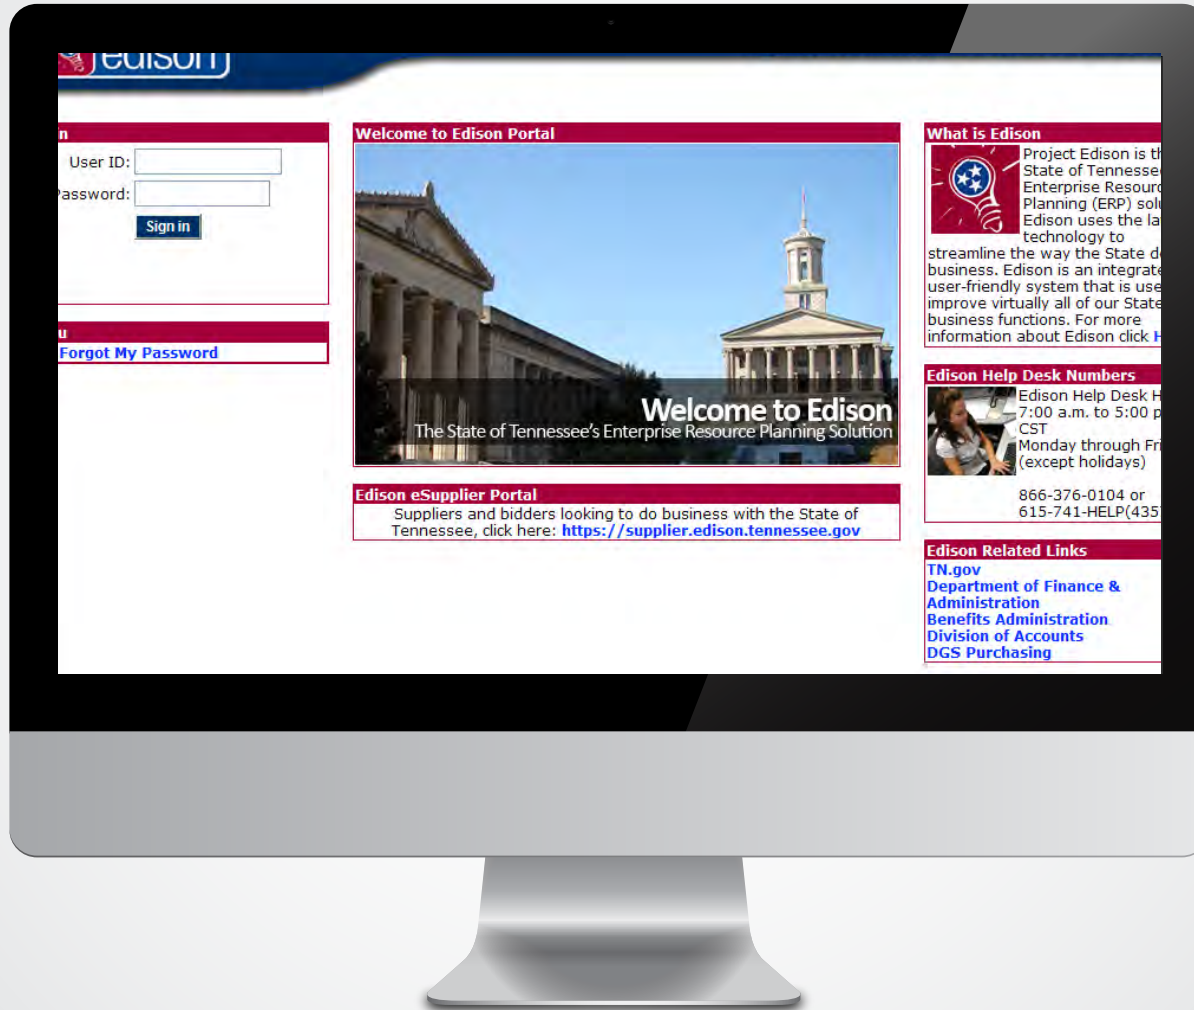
edison

n

User ID:

assword:

Sign in

u

Forgot My Password

Welcome to Edison Portal

Welcome to Edison
The State of Tennessee's Enterprise Resource Planning Solution

Edison eSupplier Portal

Suppliers and bidders looking to do business with the State of Tennessee, click here: https://supplier.edison.tennessee.gov

What is Edison

Project Edison is th State of Tennesse Enterprise Resour Planning (ERP) sol Edison uses the la technology to streamline the way the State d business. Edison is an integrate user-friendly system that is use improve virtually all of our State business functions. For more information about Edison click H

Edison Help Desk Numbers

Edison Help Desk H 7:00 a.m. to 5:00 p CST Monday through Fr (except holidays)

866-376-0104 or 615-741-HELP(435

Edison Related Links

TN.gov
Department of Finance & Administration
Benefits Administration
Division of Accounts
DGS Purchasing